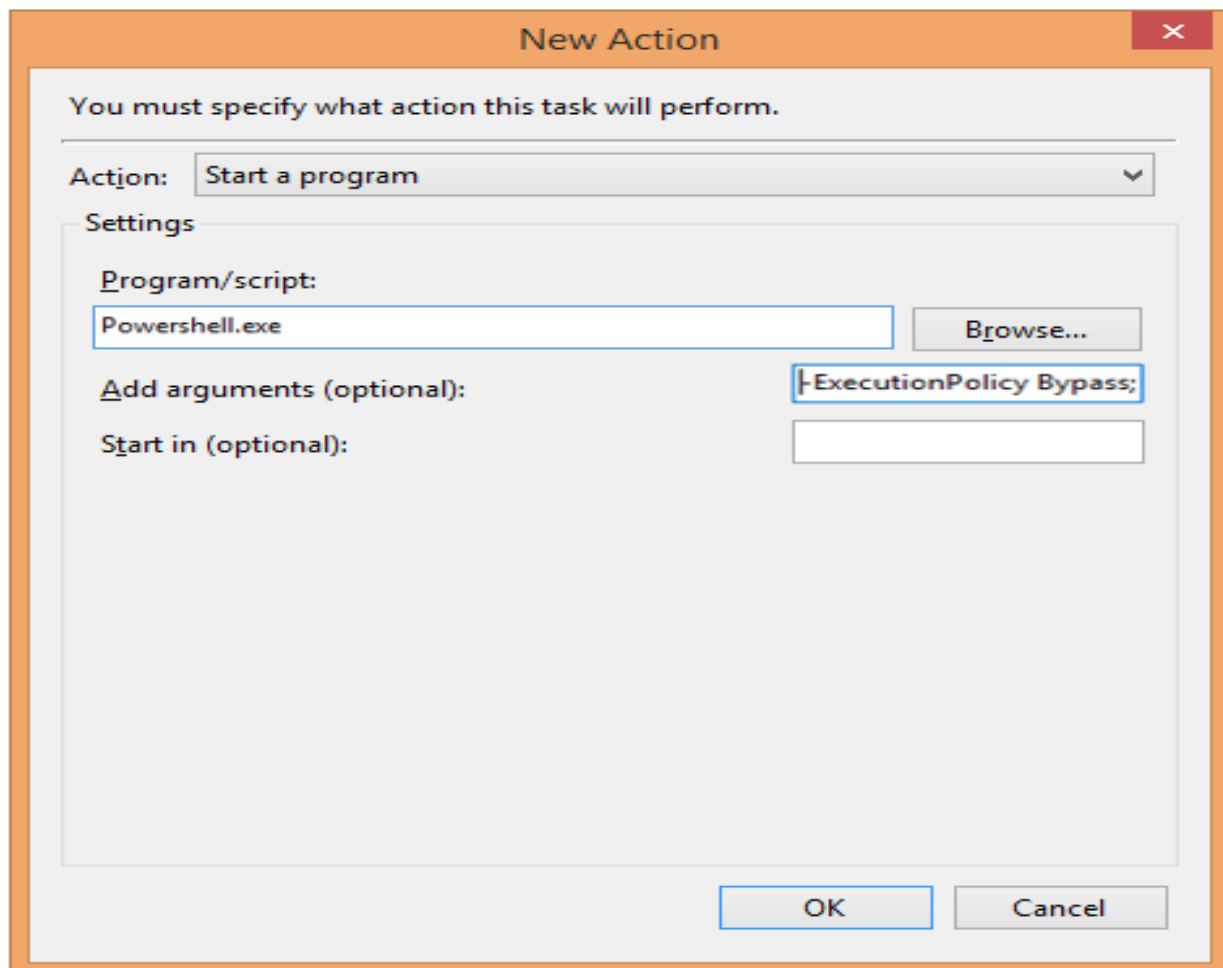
New Action

You must specify what action this task will perform.

Action: Start a program

Settings

Program/script:

Powershell.exe

Browse...

Add arguments (optional): -ExecutionPolicy Bypass;

Start in (optional):

OK

Cancel